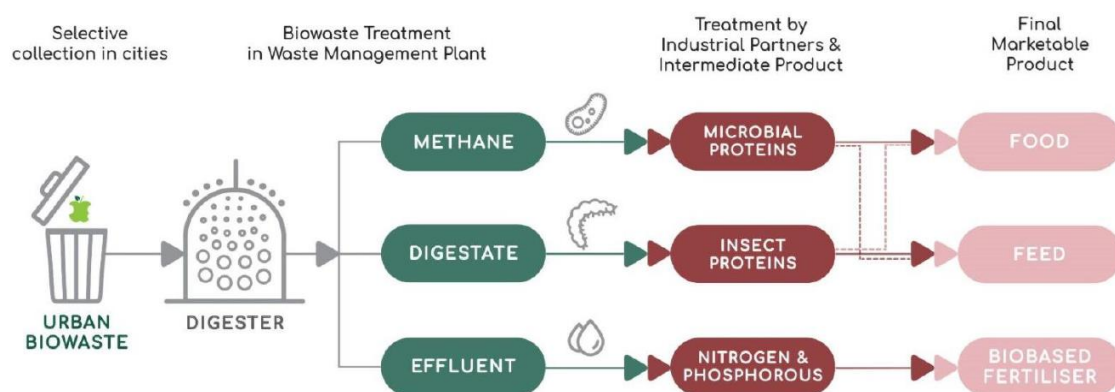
Selective collection in cities

Biowaste Treatment in Waste Management Plant

Treatment by Industrial Partners & Intermediate Product

Final Marketable Product

URBAN BIOWASTE

DIGESTER

METHANE

DIGESTATE

EFFLUENT

MICROBIAL PROTEINS

INSECT PROTEINS

NITROGEN & PHOSPHOROUS

FOOD

FEED

BIOBASED FERTILISER